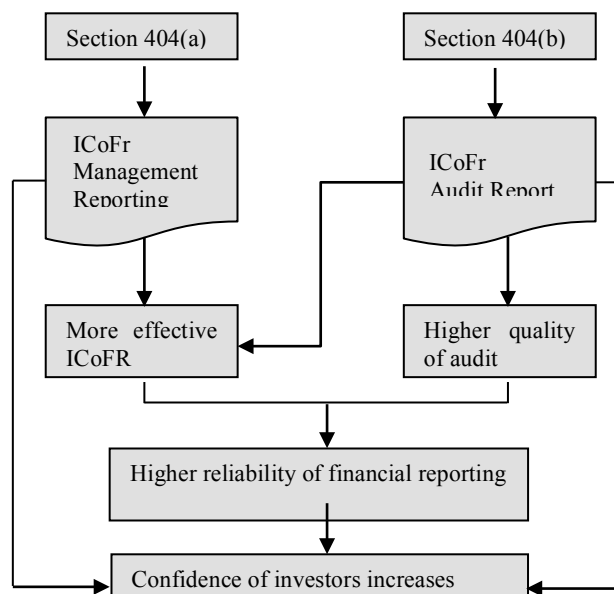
Section 404(a)

Section 404(b)

ICoFr Management Reporting

ICoFr Audit Report

More effective ICoFR

Higher quality of audit

Higher reliability of financial reporting

Confidence of investors increases